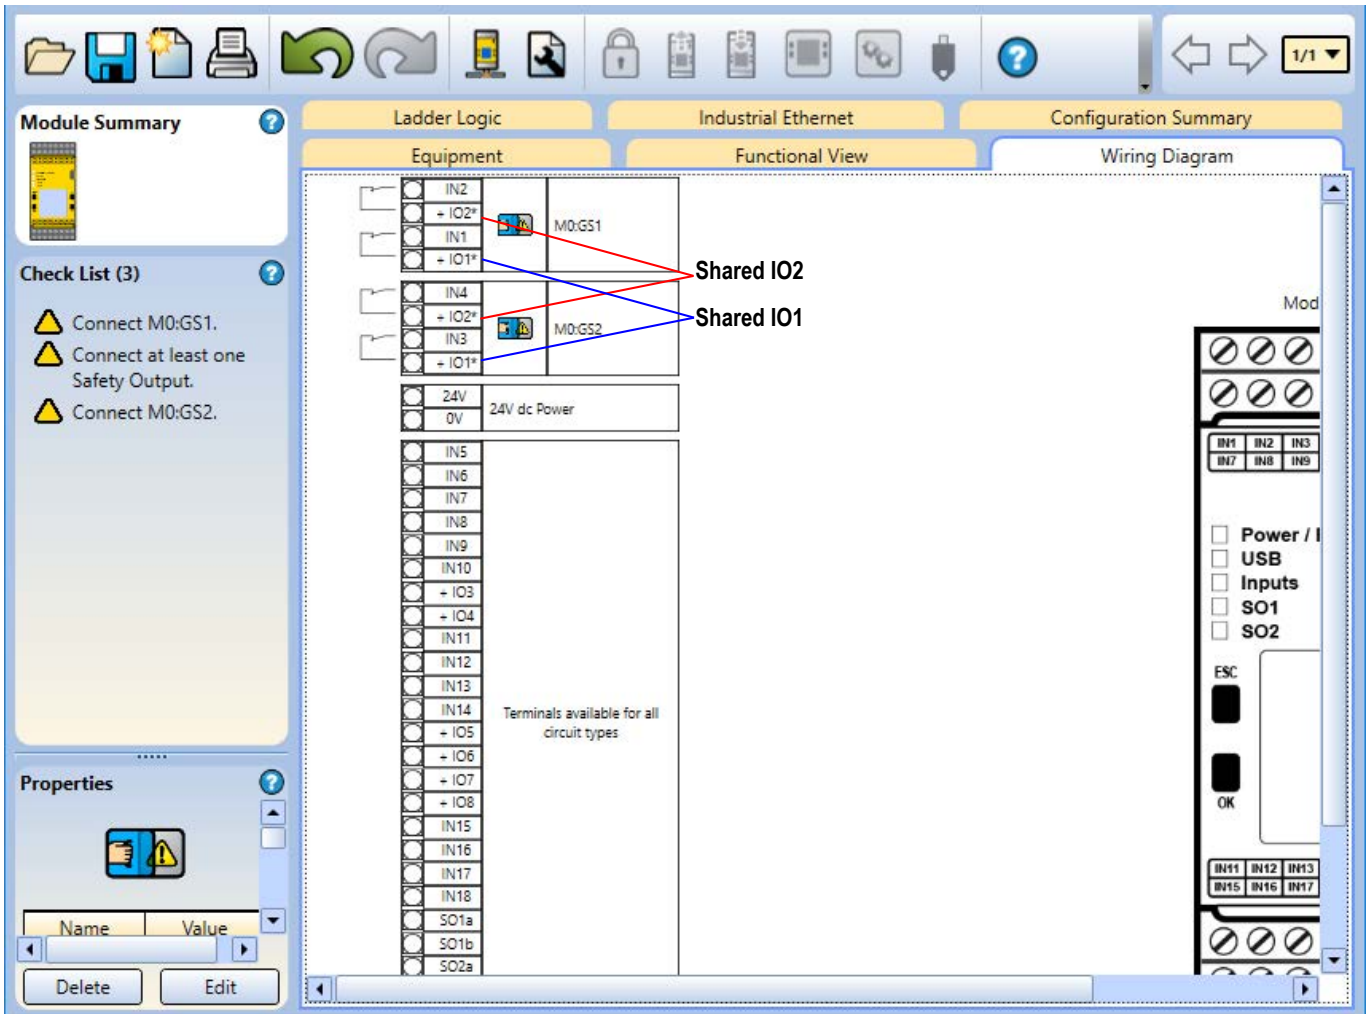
1/1

Module Summary

Check List (3)

Connect M0:GS1.

Connect at least one Safety Output.

Connect M0:GS2.

Properties

| Name | Value |
|---|---|

Delete

Edit

Ladder Logic

Industrial Ethernet

Configuration Summary

Equipment

Functional View

Wiring Diagram

IN2
+ IO2*
IN1
+ IO1*

M0:GS1

IN4
+ IO2*
IN3
+ IO1*

M0:GS2

Shared IO2

Shared IO1

24V
0V

24V dc Power

IN5
IN6
IN7
IN8
IN9
IN10
+ IO3
+ IO4
IN11
IN12
IN13
IN14
+ IO5
+ IO6
+ IO7
+ IO8
IN15
IN16
IN17
IN18
SO1a
SO1b
SO2a

Terminals available for all circuit types

Mod

| IN1 | IN2 | IN3 |
|---|---|---|
| IN7 | IN8 | IN9 |

Power / I
USB
Inputs
SO1
SO2

ESC

OK

| IN11 | IN12 | IN13 |
|---|---|---|
| IN15 | IN16 | IN17 |